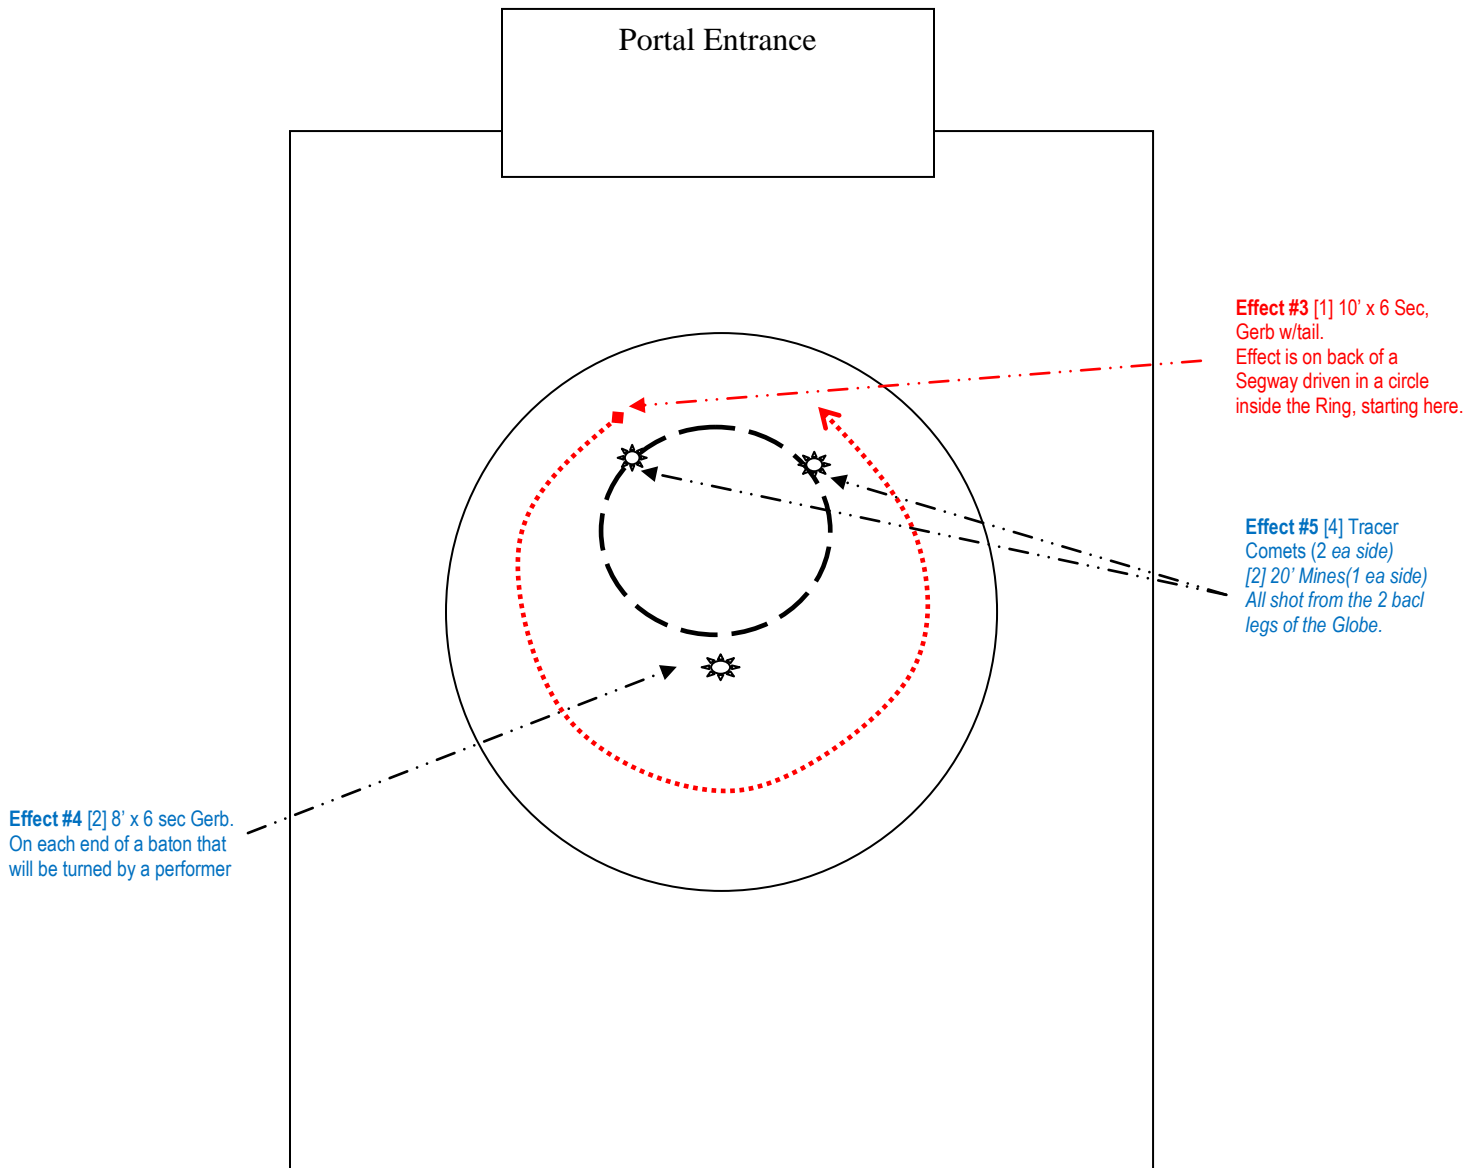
Portal Entrance

**Effect #3** [1] 10' x 6 Sec, Gerb w/tail.
Effect is on back of a Segway driven in a circle inside the Ring, starting here.

**Effect #5** [4] Tracer Comets (2 *ea side)*
*[2] 20' Mines(1 ea side)*
*All shot from the 2 bacl legs of the Globe.*

**Effect #4** [2] 8' x 6 sec Gerb.
On each end of a baton that will be turned by a performer